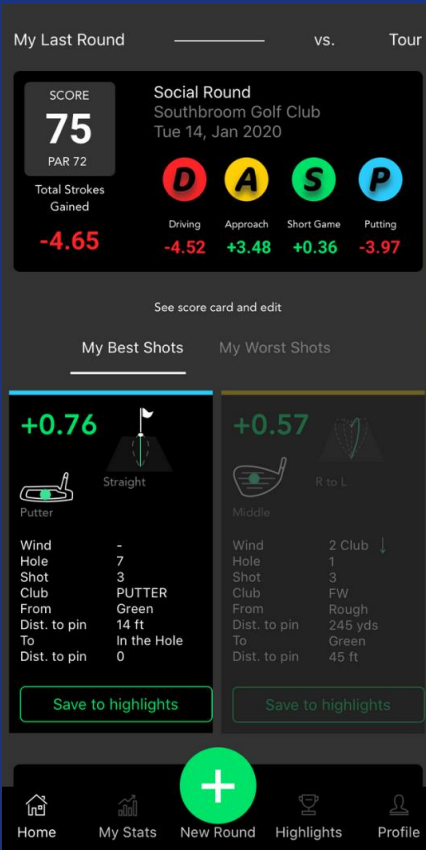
My Last Round vs. Tour

SCORE
75
PAR 72
Total Strokes Gained
-4.65

Social Round
Southbroom Golf Club
Tue 14, Jan 2020

D A S P
Driving -4.52
Approach +3.48
Short Game +0.36
Putting -3.97

See score card and edit

My Best Shots My Worst Shots

+0.76
Straight
Putter

| | |
|---|---|
| Wind | - |
| Hole | 7 |
| Shot | 3 |
| Club | PUTTER |
| From | Green |
| Dist. to pin | 14 ft |
| To | In the Hole |
| Dist. to pin | 0 |

Save to highlights

+0.57
R to L
Middle

| | |
|---|---|
| Wind | 2 Club ↓ |
| Hole | 1 |
| Shot | 3 |
| Club | FW |
| From | Rough |
| Dist. to pin | 245 yds |
| To | Green |
| Dist. to pin | 45 ft |

Save to highlights

+

Home My Stats New Round Highlights Profile